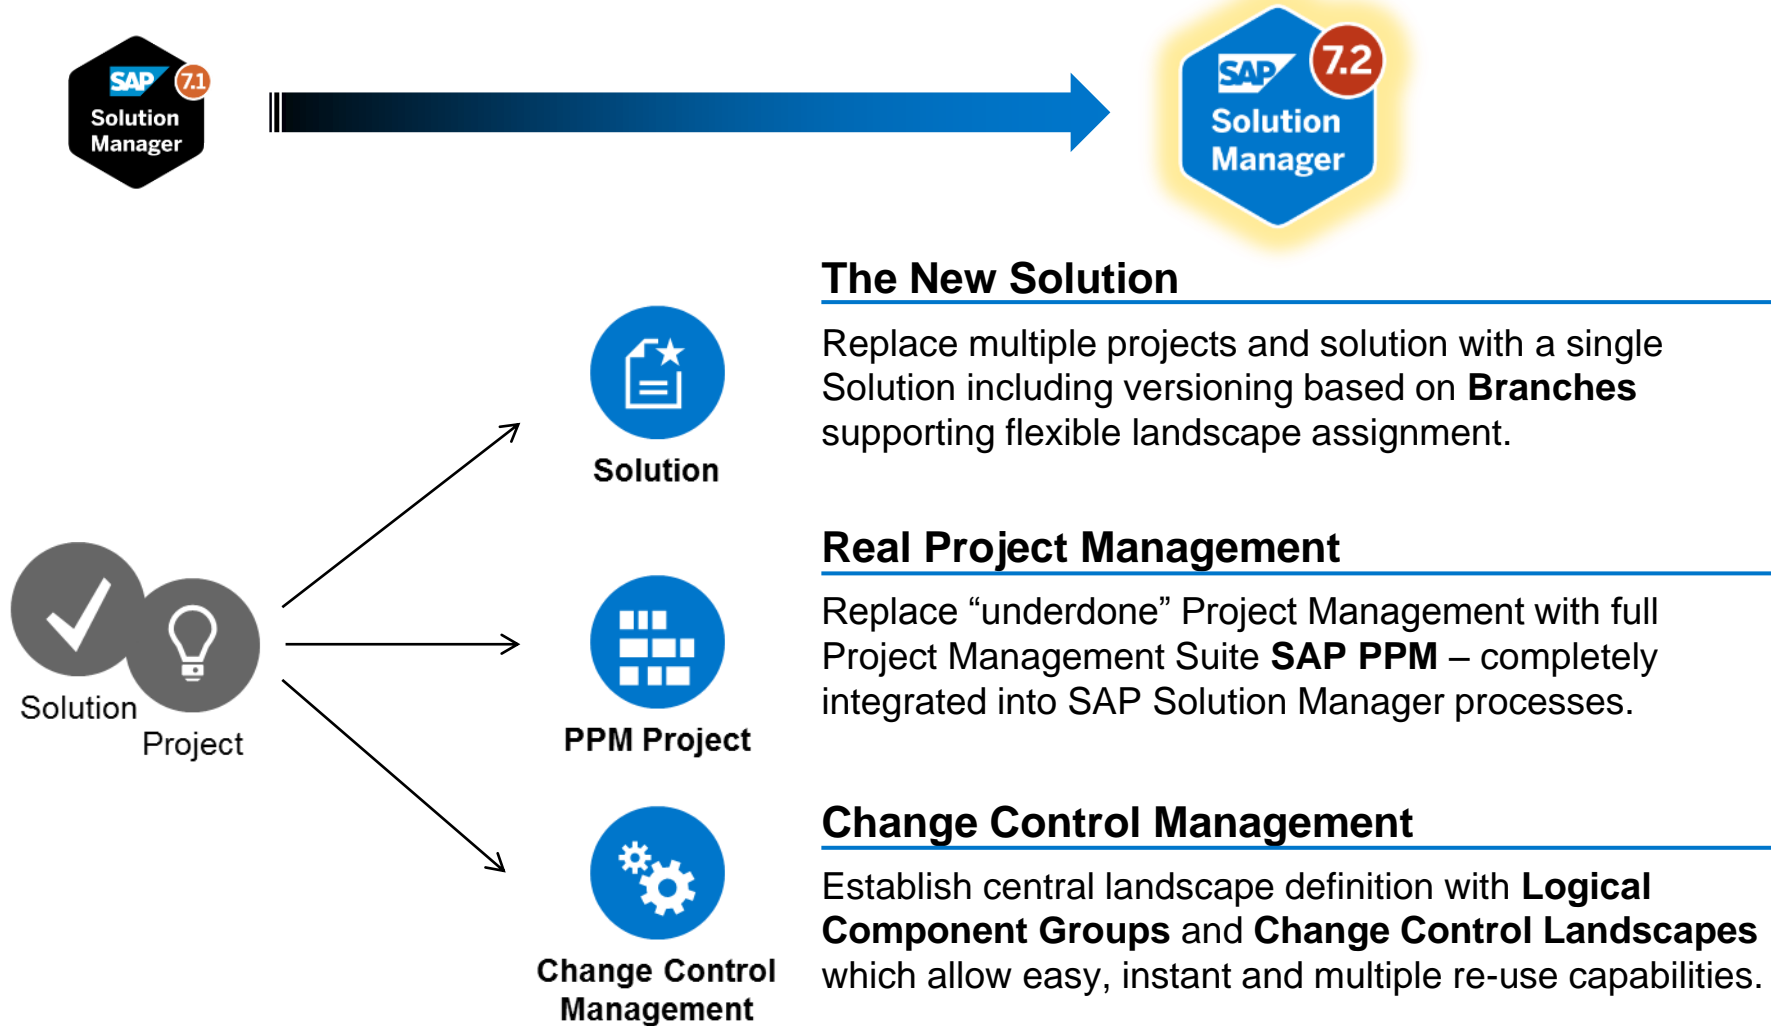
SAP 7.1 Solution Manager

SAP 7.2 Solution Manager

The New Solution

Replace multiple projects and solution with a single Solution including versioning based on **Branches** supporting flexible landscape assignment.

Solution

Real Project Management

Replace “underdone” Project Management with full Project Management Suite **SAP PPM** – completely integrated into SAP Solution Manager processes.

Solution

Project

PPM Project

Change Control Management

Establish central landscape definition with **Logical Component Groups** and **Change Control Landscapes** which allow easy, instant and multiple re-use capabilities.

Change Control Management